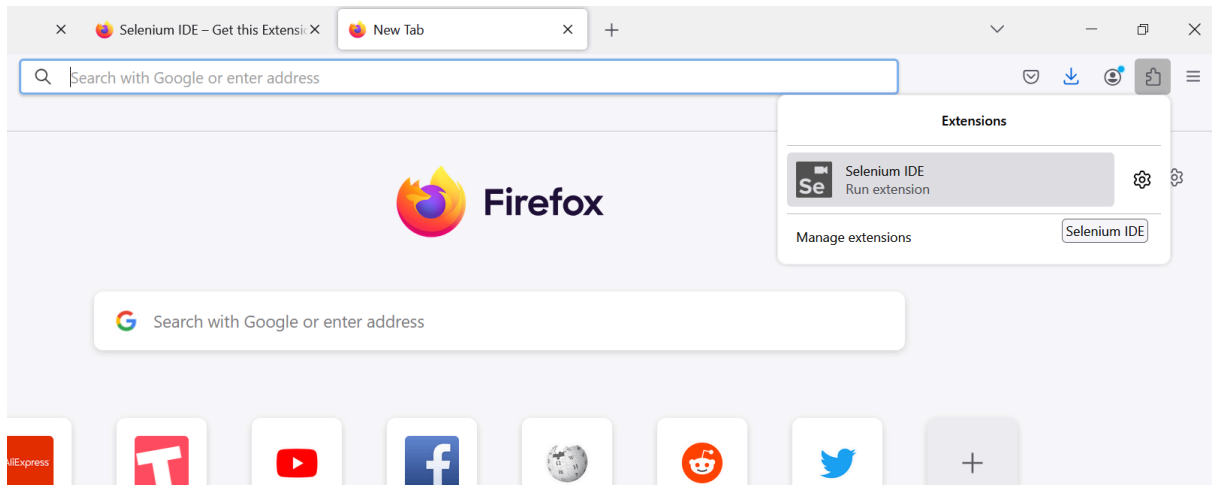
Selenium IDE – Get this Extensio

New Tab

+

Search with Google or enter address

Extensions

Se

Selenium IDE

Run extension

Manage extensions

Selenium IDE

Firefox

Search with Google or enter address

AliExpress

+